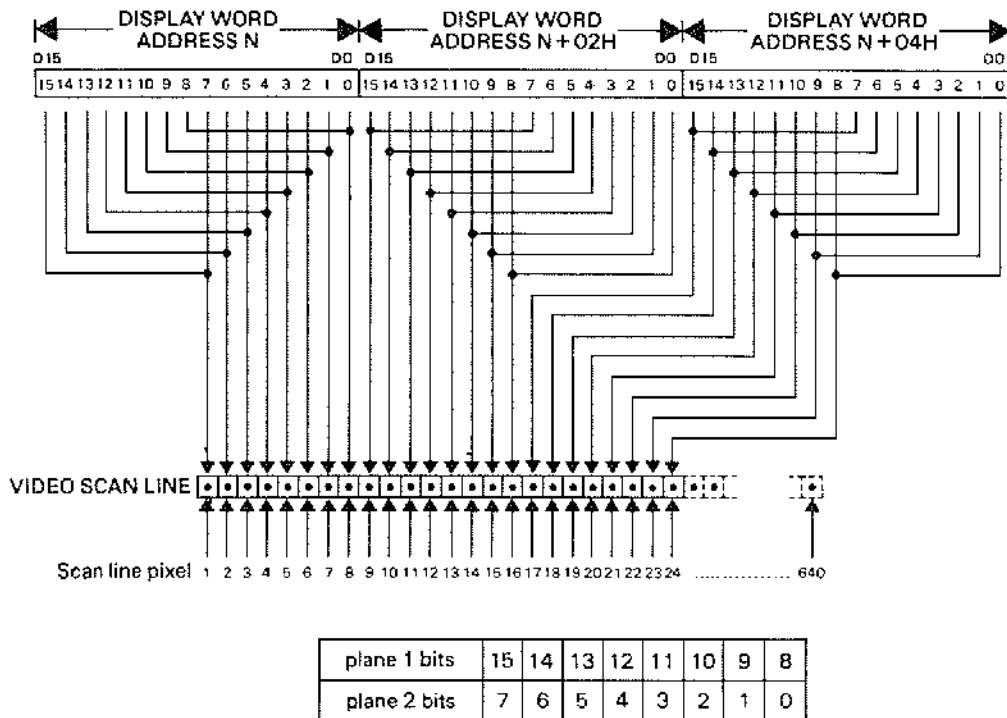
DISPLAY WORD ADDRESS N

D15 D0

15 14 13 12 11 10 9 8 7 6 5 4 3 2 1 0

DISPLAY WORD ADDRESS N + 02H

D15 D0

15 14 13 12 11 10 9 8 7 6 5 4 3 2 1 0

DISPLAY WORD ADDRESS N + 04H

D15 D0

15 14 13 12 11 10 9 8 7 6 5 4 3 2 1 0

VIDEO SCAN LINE

Scan line pixel 1 2 3 4 5 6 7 8 9 10 11 12 13 14 15 16 17 18 19 20 21 22 23 24 ............... 640

| plane 1 bits | 15 | 14 | 13 | 12 | 11 | 10 | 9 | 8 |
|---|---|---|---|---|---|---|---|---|
| plane 2 bits | 7 | 6 | 5 | 4 | 3 | 2 | 1 | 0 |